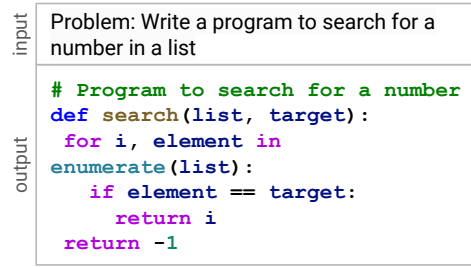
input

Problem: Write a program to search for a number in a list

output

# Program to search for a number
def search(list, target):
 for i, element in
enumerate(list):
   if element == target:
     return i
 return -1